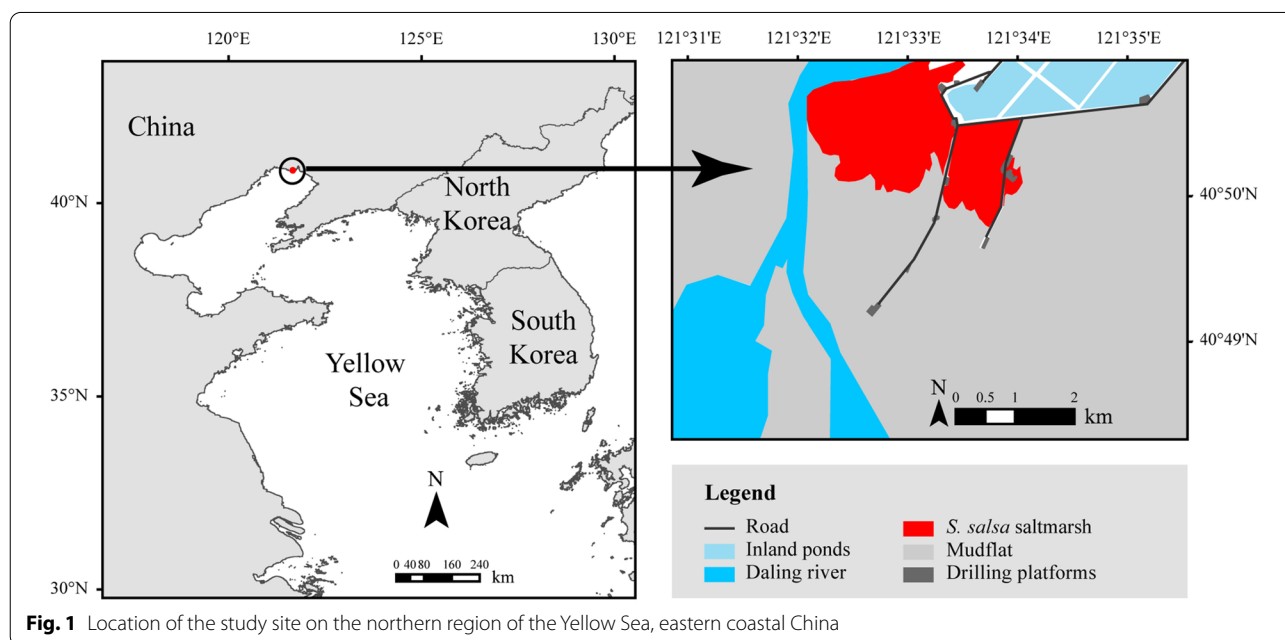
120°E 125°E 130°E

China

North Korea

South Korea

Yellow Sea

40°N

35°N

30°N

N

0 40 80 160 240 km

121°31'E 121°32'E 121°33'E 121°34'E 121°35'E

40°50'N

40°49'N

N

0 0.5 1 2 km

Legend

Road

Inland ponds

Daling river

S. salsa saltmarsh

Mudflat

Drilling platforms

**Fig. 1** Location of the study site on the northern region of the Yellow Sea, eastern coastal China